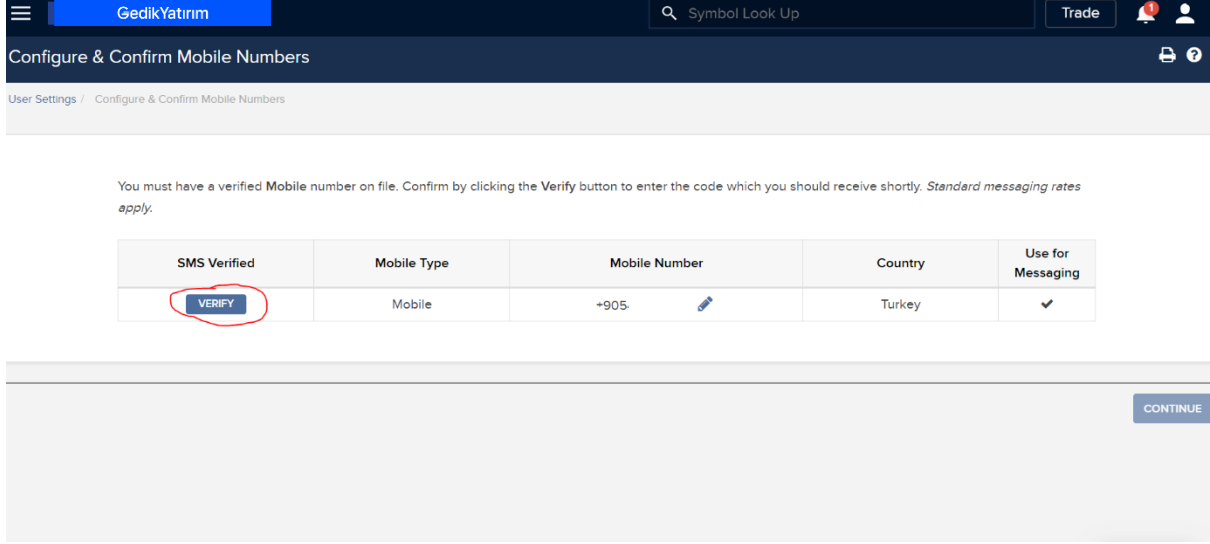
GedikYatırım

Symbol Look Up

Trade

1

Configure & Confirm Mobile Numbers

User Settings / Configure & Confirm Mobile Numbers

You must have a verified Mobile number on file. Confirm by clicking the Verify button to enter the code which you should receive shortly. *Standard messaging rates apply.*

| SMS Verified | Mobile Type | Mobile Number | Country | Use for Messaging |
|---|---|---|---|---|
| VERIFY | Mobile | +905 | Turkey | ✔ |

CONTINUE